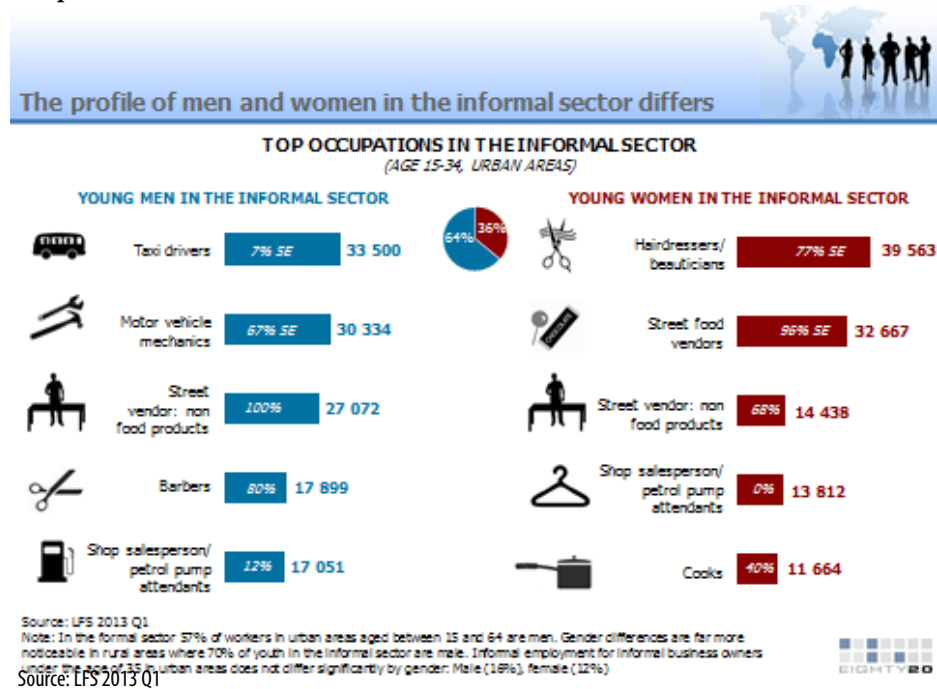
The profile of men and women in the informal sector differs

TOP OCCUPATIONS IN THE INFORMAL SECTOR
(AGE 15-34, URBAN AREAS)

YOUNG MEN IN THE INFORMAL SECTOR

64%

36%

YOUNG WOMEN IN THE INFORMAL SECTOR

Taxi drivers 7% SE 33 500

Motor vehicle mechanics 67% SE 30 334

Street vendor: non food products 100% 27 072

Barbers 80% 17 899

Shop salesperson/ petrol pump attendants 12% 17 051

Hairdressers/ beauticians 77% SE 39 563

Street food vendors 96% SE 32 667

Street vendor: non food products 68% 14 438

Shop salesperson/ petrol pump attendants 0% 13 812

Cooks 40% 11 664

Source: LFS 2013 Q1
Note: In the formal sector 57% of workers in urban areas aged between 15 and 64 are men. Gender differences are far more noticeable in rural areas where 70% of youth in the informal sector are male. Informal employment for informal business owners under the age of 35 in urban areas does not differ significantly by gender: Male (16%), female (12%)

EIGHTY20

Source: LFS 2013 Q1